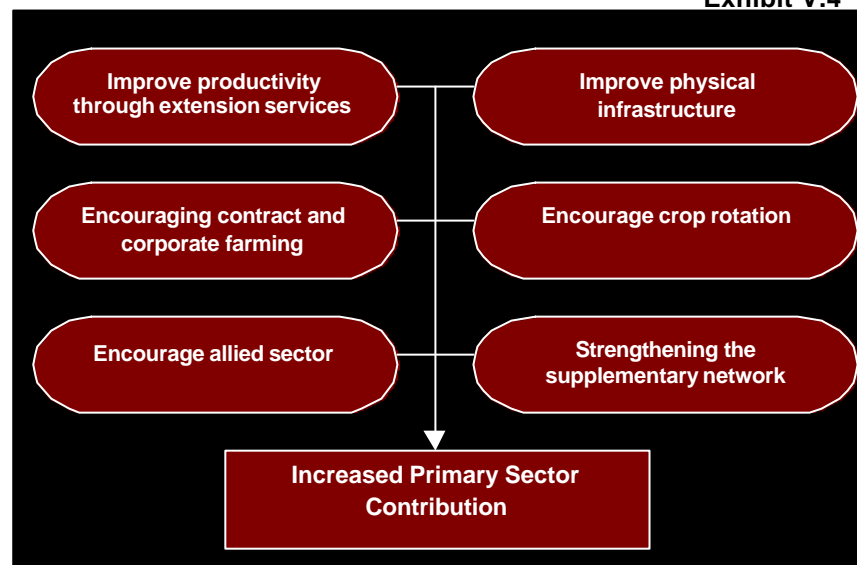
Exhibit V.4

Improve productivity through extension services

Improve physical infrastructure

Encouraging contract and corporate farming

Encourage crop rotation

Encourage allied sector

Strengthening the supplementary network

Increased Primary Sector Contribution